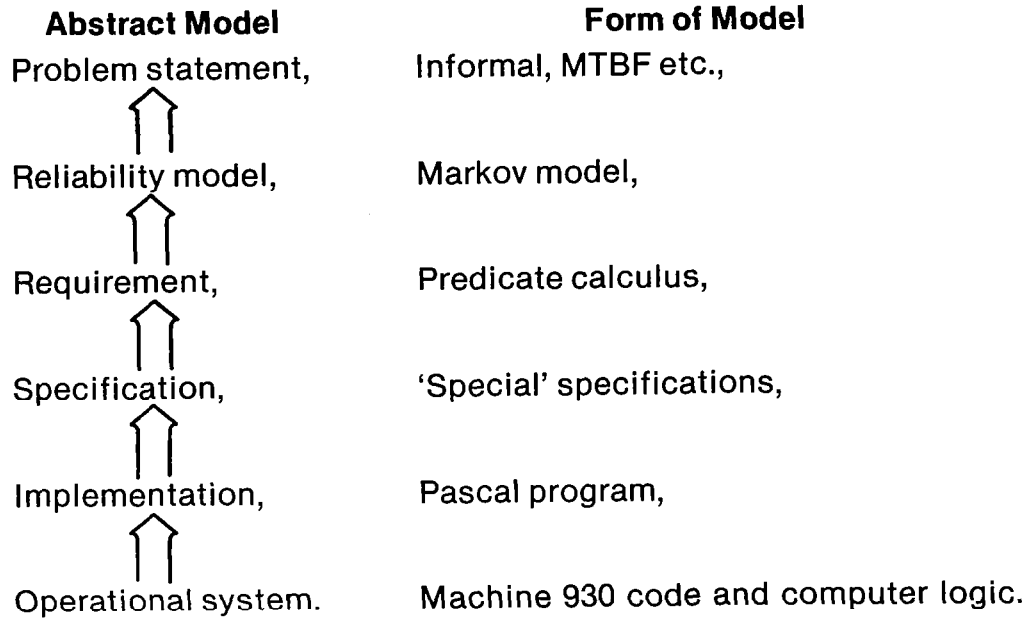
| Abstract Model | Form of Model |
|---|---|
| Problem statement, | Informal, MTBF etc., |
| Reliability model, | Markov model, |
| Requirement, | Predicate calculus, |
| Specification, | 'Special' specifications, |
| Implementation, | Pascal program, |
| Operational system. | Machine 930 code and computer logic. |